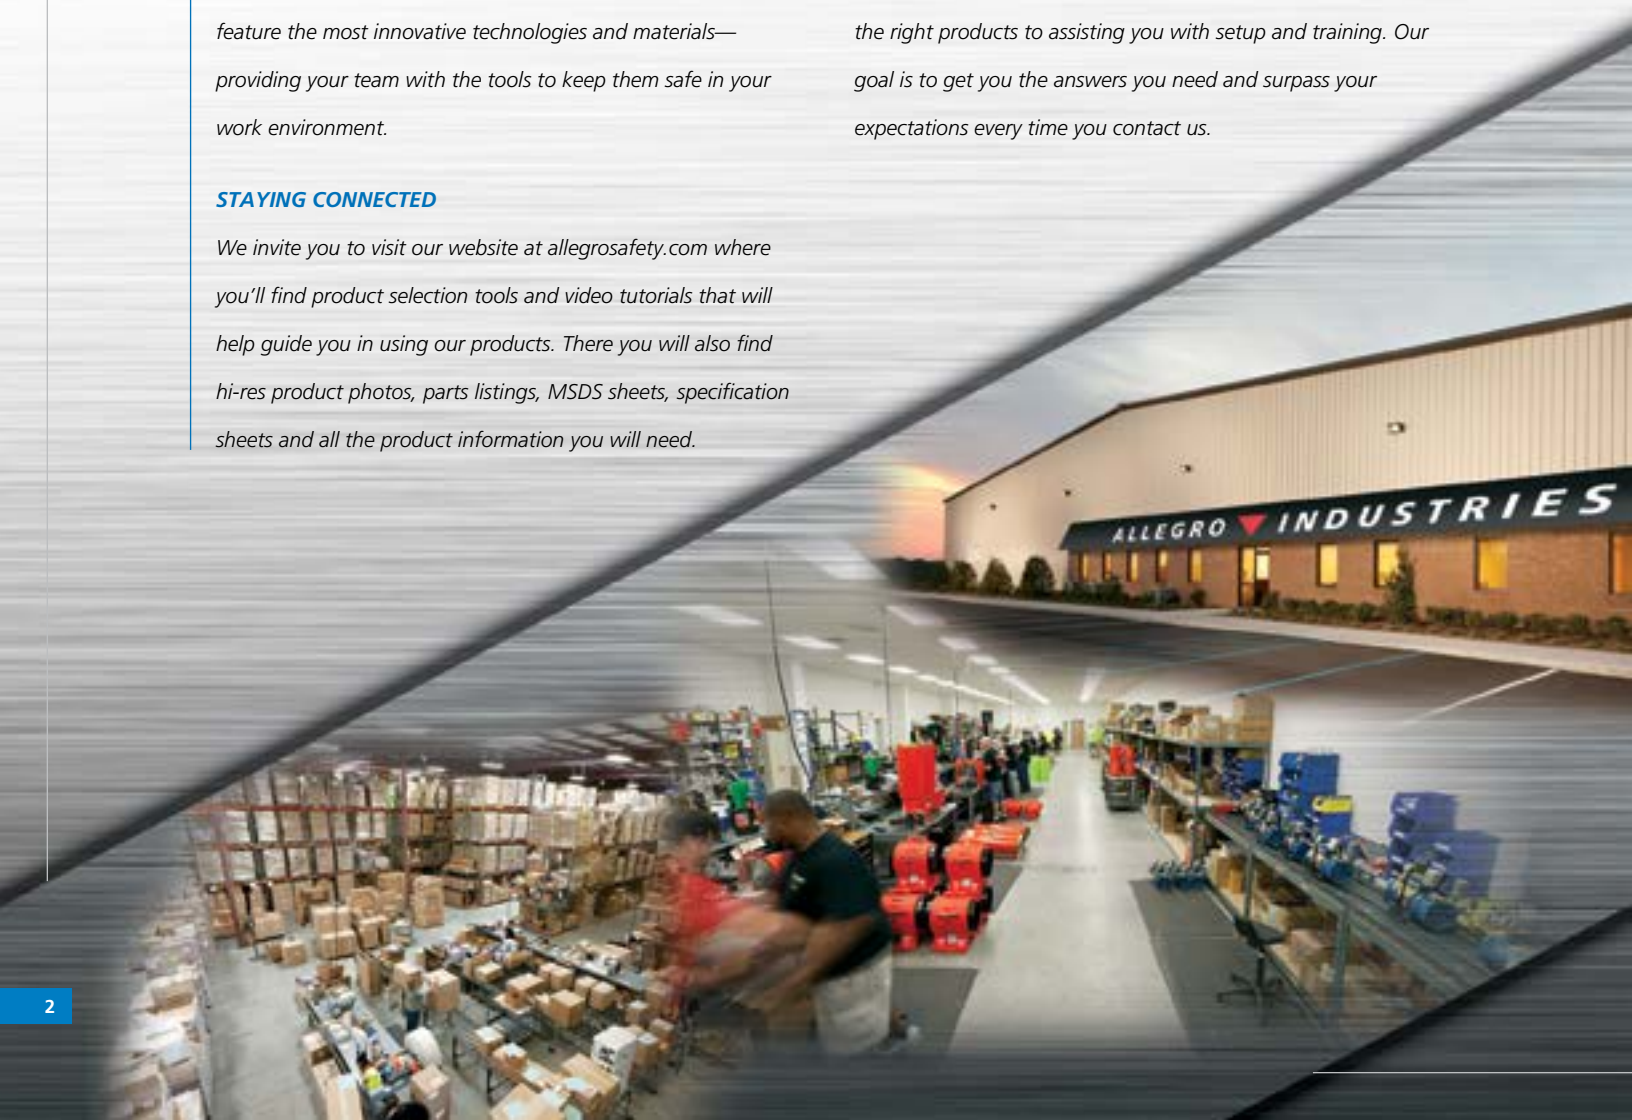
feature the most innovative technologies and materials—providing your team with the tools to keep them safe in your work environment.

STAYING CONNECTED

We invite you to visit our website at allegrosafety.com where you'll find product selection tools and video tutorials that will help guide you in using our products. There you will also find hi-res product photos, parts listings, MSDS sheets, specification sheets and all the product information you will need.

the right products to assisting you with setup and training. Our goal is to get you the answers you need and surpass your expectations every time you contact us.

ALLEGRO INDUSTRIES

2